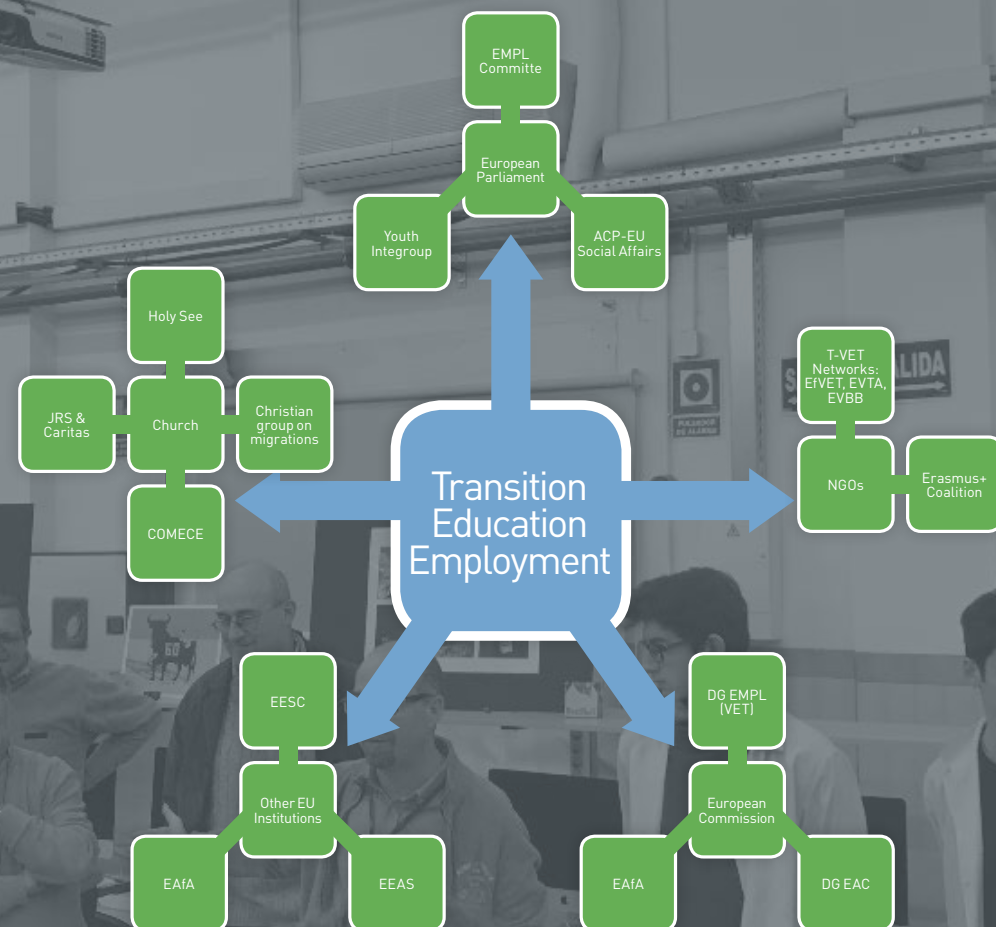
Transition Education Employment

EMPL Committe

European Parliament

Youth Integroup

ACP-EU Social Affairs

Holy See

JRS & Caritas

Church

Christian group on migrations

COMECE

T-VET Networks: EfVET, EVTA, EVBB

NGOs

Erasmus+ Coalition

EESC

Other EU Institutions

EAfA

EEAS

DG EMPL (VET)

European Commission

EAfA

DG EAC